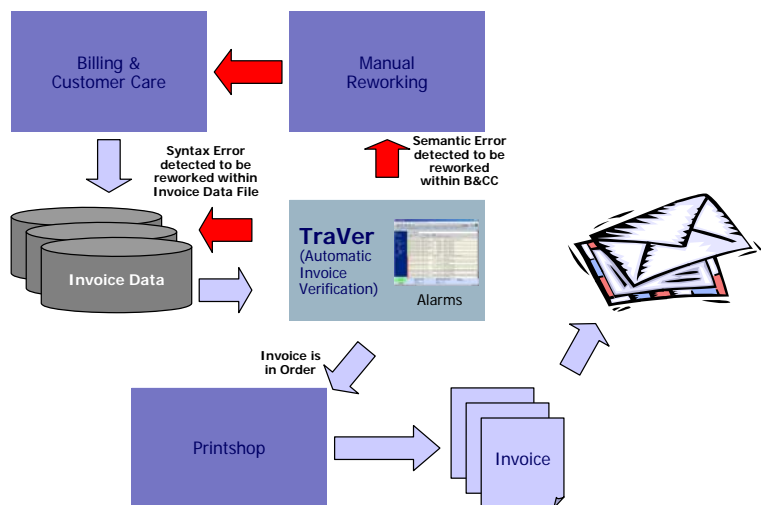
Billing & Customer Care

Manual Reworking

Syntax Error detected to be reworked within Invoice Data File

Semantic Error detected to be reworked within B&CC

Invoice Data

TraVer (Automatic Invoice Verification)

Alarms

Invoice is in Order

Printshop

Invoice